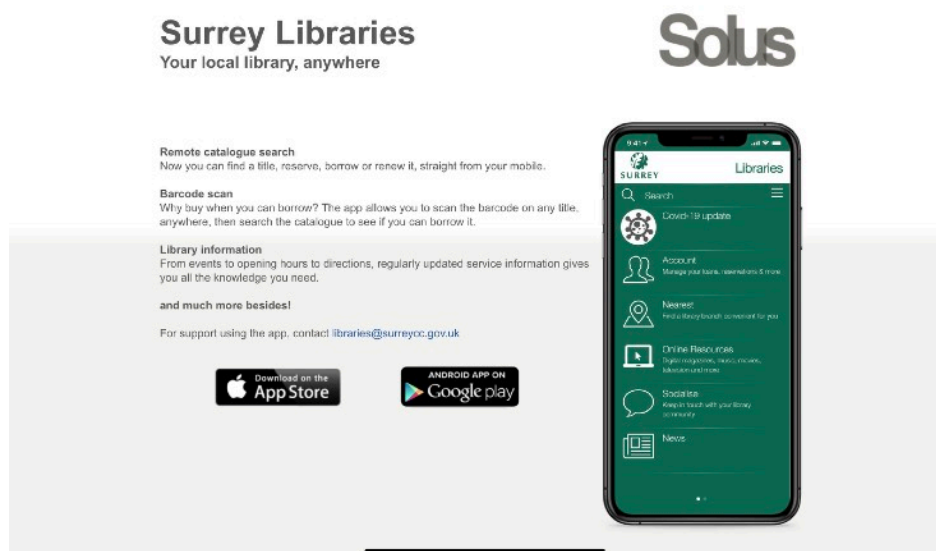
Surrey Libraries
Your local library, anywhere

Solus

Remote catalogue search
Now you can find a title, reserve, borrow or renew it, straight from your mobile.

Barcode scan
Why buy when you can borrow? The app allows you to scan the barcode on any title, anywhere, then search the catalogue to see if you can borrow it.

Library information
From events to opening hours to directions, regularly updated service information gives you all the knowledge you need.

and much more besides!

For support using the app, contact libraries@surreycc.gov.uk

Download on the App Store

ANDROID APP ON Google play

9:41
SURREY
Libraries
Search
Covid-19 update
Account
Manage your loans, reservations & more
Nearest
Find a library branch convenient for you
Online Resources
Digital magazines, music, movies, television and more
Socialise
Keep in touch with your library community
News